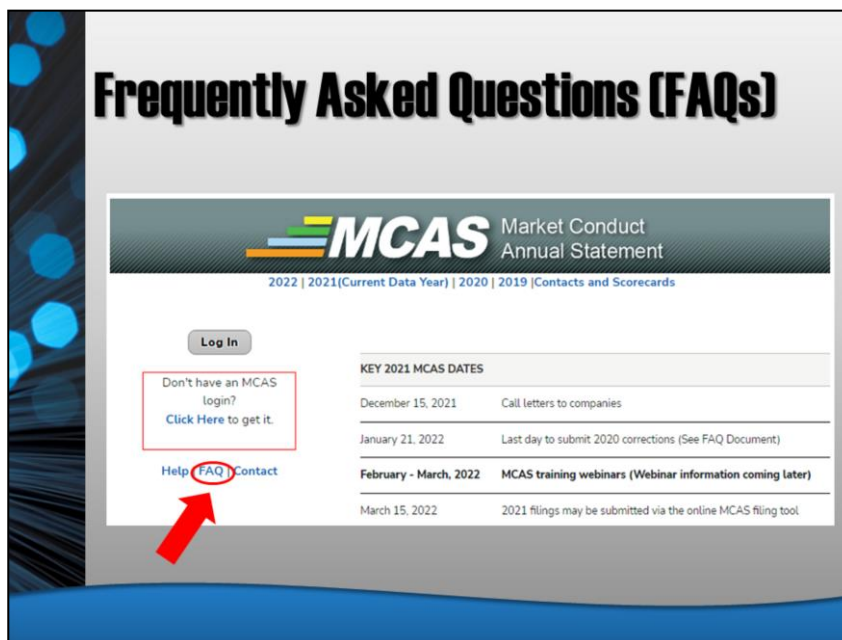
Frequently Asked Questions (FAQs)

MCAS Market Conduct Annual Statement

2022 | 2021(Current Data Year) | 2020 | 2019 |Contacts and Scorecards

Log In

Don't have an MCAS login? Click Here to get it.

Help | FAQ | Contact

| KEY 2021 MCAS DATES | |
|---|---|
| December 15, 2021 | Call letters to companies |
| January 21, 2022 | Last day to submit 2020 corrections (See FAQ Document) |
| February - March, 2022 | MCAS training webinars (Webinar information coming later) |
| March 15, 2022 | 2021 filings may be submitted via the online MCAS filing tool |